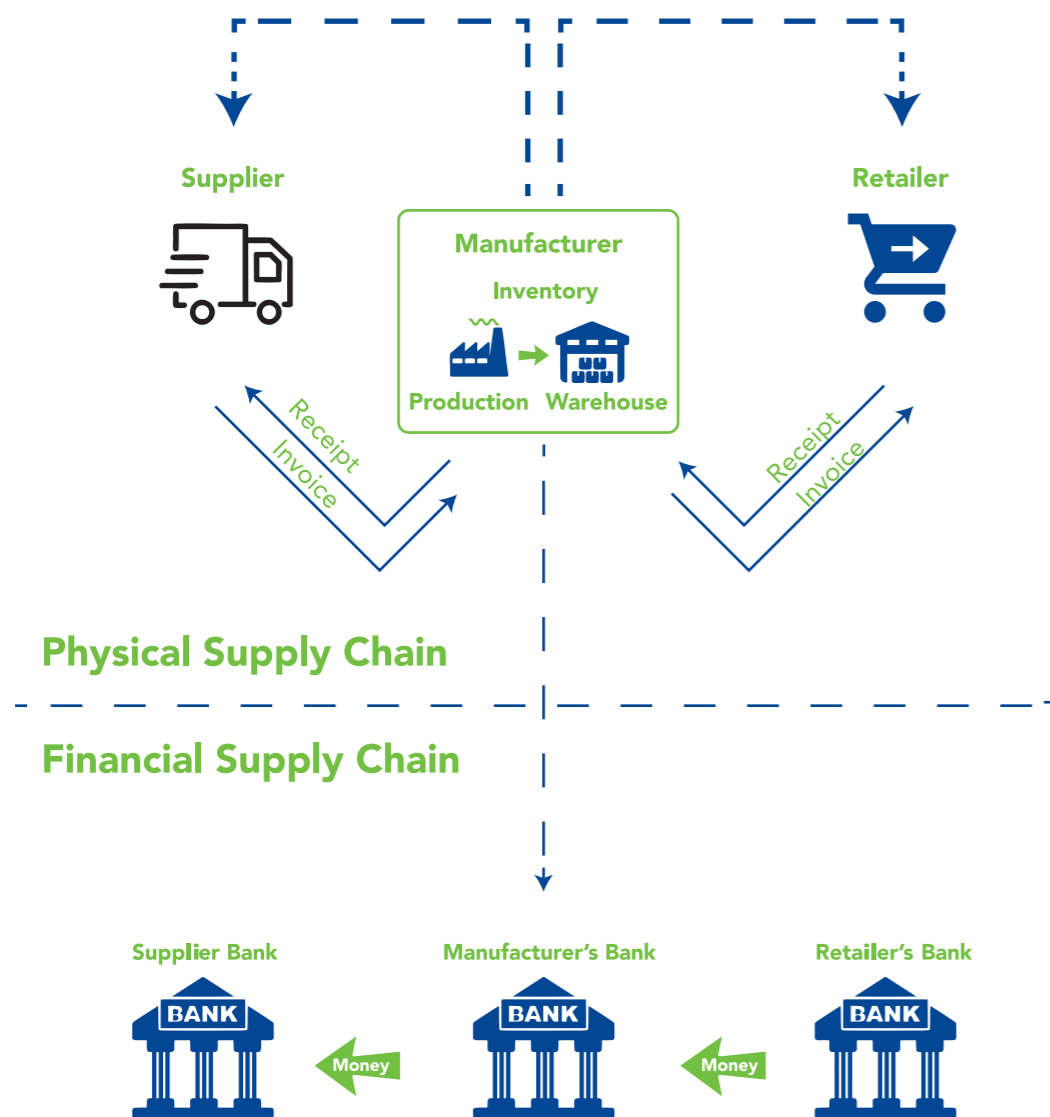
Supplier

Manufacturer

Inventory

Production

Warehouse

Retailer

Receipt

Invoice

Receipt

Invoice

Physical Supply Chain

Financial Supply Chain

Supplier Bank

BANK

Money

Manufacturer's Bank

BANK

Money

Retailer's Bank

BANK